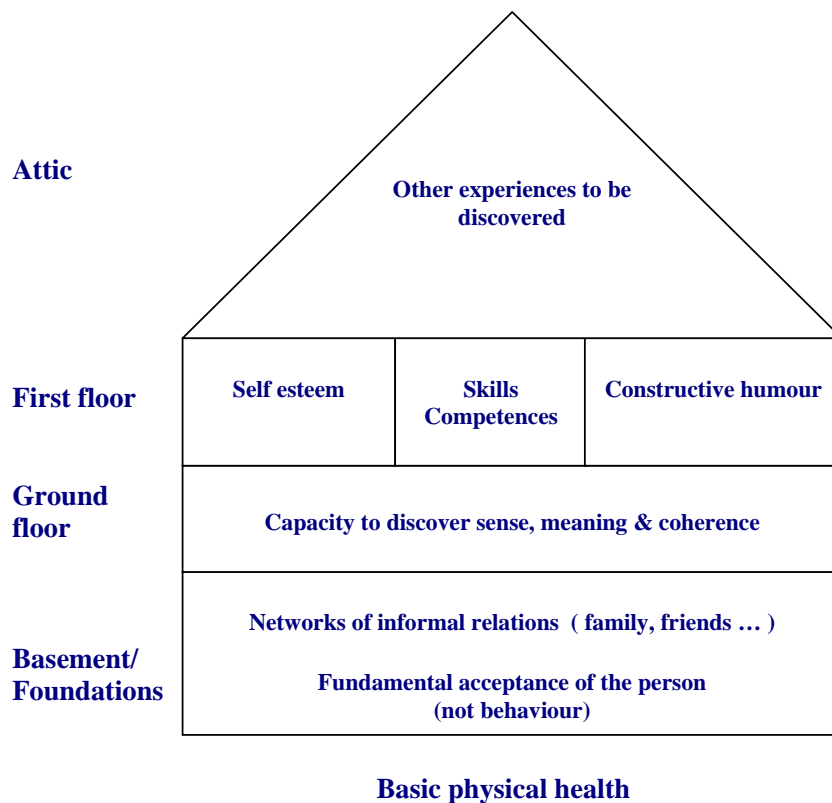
Attic

Other experiences to be discovered

First floor

Self esteem

Skills Competences

Constructive humour

Ground floor

Capacity to discover sense, meaning & coherence

Basement/ Foundations

Networks of informal relations ( family, friends … )

Fundamental acceptance of the person (not behaviour)

Basic physical health